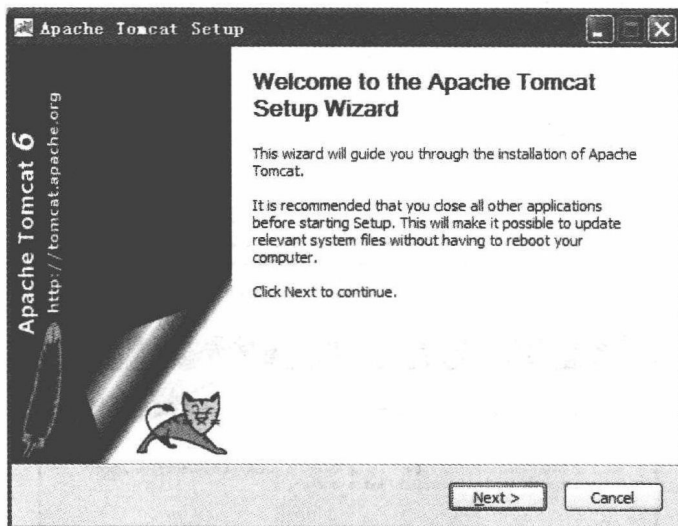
Apache Tomcat Setup

Apache Tomcat 6
http://tomcat.apache.org

Welcome to the Apache Tomcat Setup Wizard

This wizard will guide you through the installation of Apache Tomcat.

It is recommended that you close all other applications before starting Setup. This will make it possible to update relevant system files without having to reboot your computer.

Click Next to continue.

Next >
Cancel